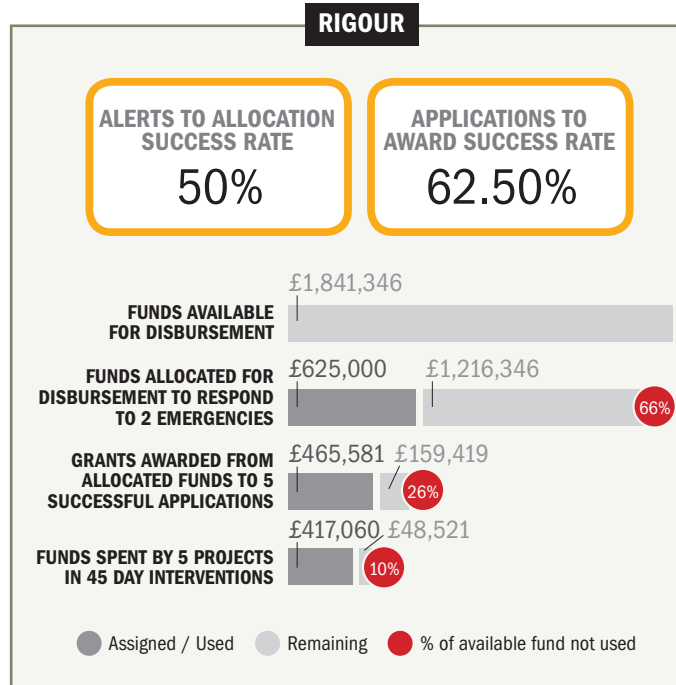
RIGOUR

ALERTS TO ALLOCATION SUCCESS RATE
50%

APPLICATIONS TO AWARD SUCCESS RATE
62.50%

FUNDS AVAILABLE FOR DISBURSEMENT
£1,841,346

FUNDS ALLOCATED FOR DISBURSEMENT TO RESPOND TO 2 EMERGENCIES
£625,000
£1,216,346
66%

GRANTS AWARDED FROM ALLOCATED FUNDS TO 5 SUCCESSFUL APPLICATIONS
£465,581
£159,419
26%

FUNDS SPENT BY 5 PROJECTS IN 45 DAY INTERVENTIONS
£417,060
£48,521
10%

Assigned / Used
Remaining
% of available fund not used